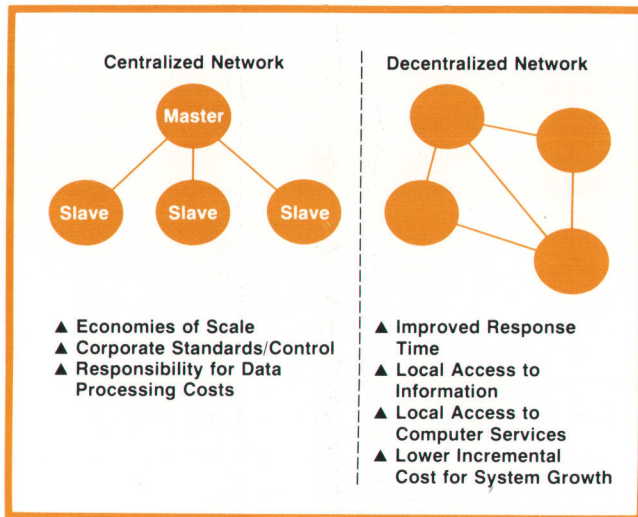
Centralized Network

Master

Slave

Slave

Slave

▲ Economies of Scale
▲ Corporate Standards/Control
▲ Responsibility for Data Processing Costs

Decentralized Network

▲ Improved Response Time
▲ Local Access to Information
▲ Local Access to Computer Services
▲ Lower Incremental Cost for System Growth